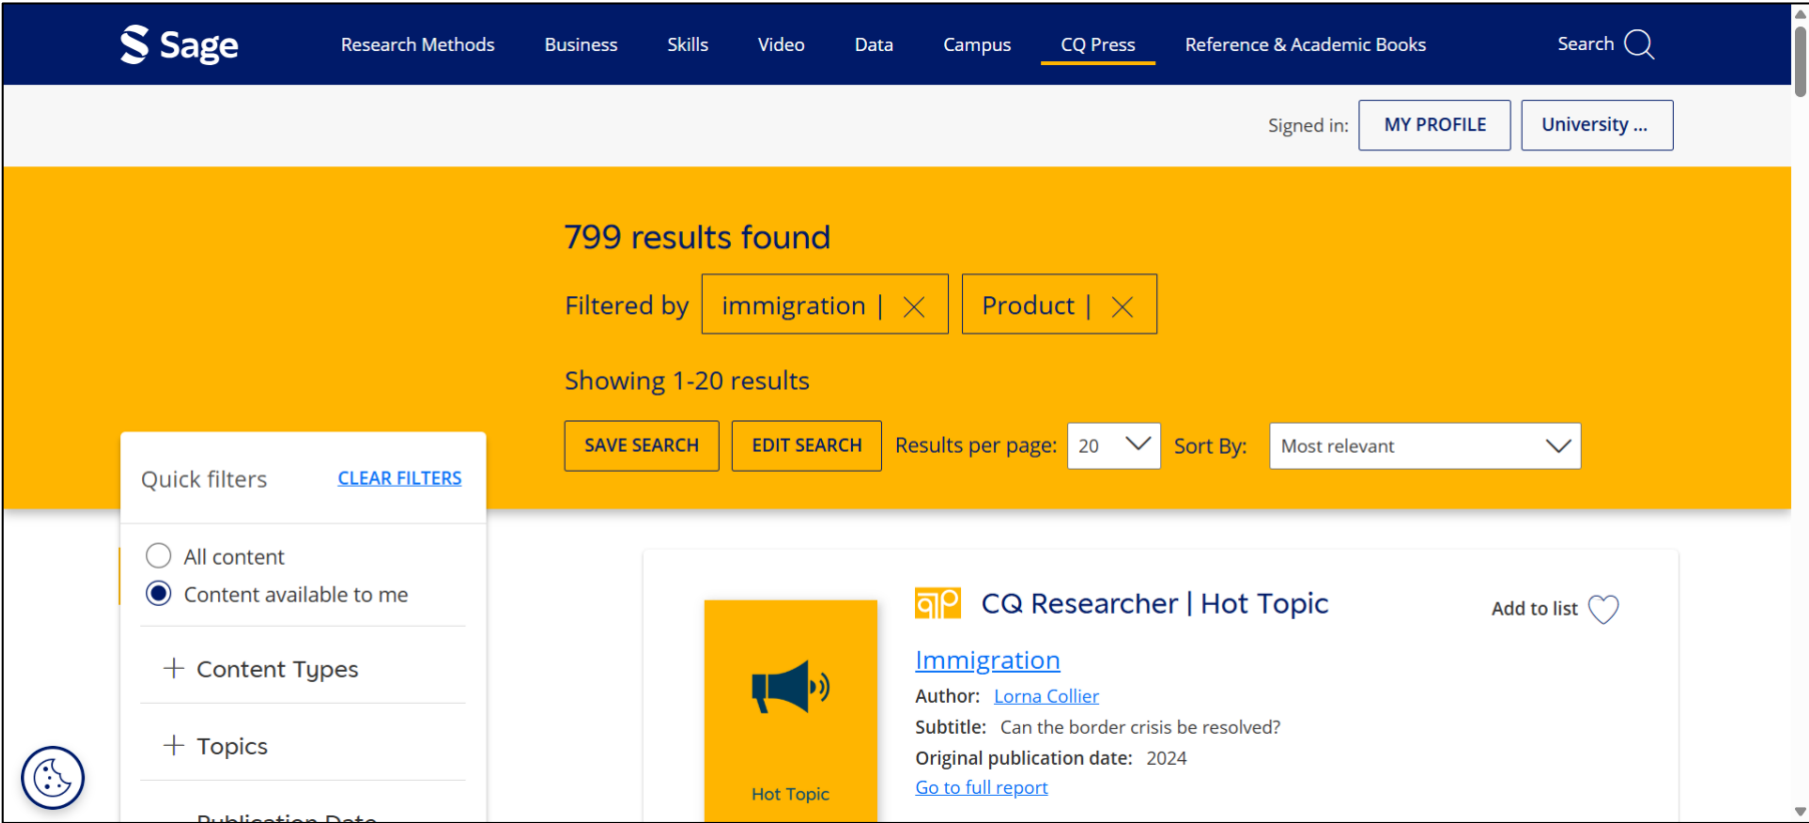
Sage

Research Methods Business Skills Video Data Campus CQ Press Reference & Academic Books Search

Signed in: MY PROFILE University ...

799 results found

Filtered by immigration | Product |

Showing 1-20 results

SAVE SEARCH EDIT SEARCH Results per page: 20 Sort By: Most relevant

Quick filters CLEAR FILTERS

All content

Content available to me

+ Content Types

+ Topics

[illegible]

Hot Topic

CQ Researcher | Hot Topic

Add to list

Immigration

Author: Lorna Collier

Subtitle: Can the border crisis be resolved?

Original publication date: 2024

Go to full report